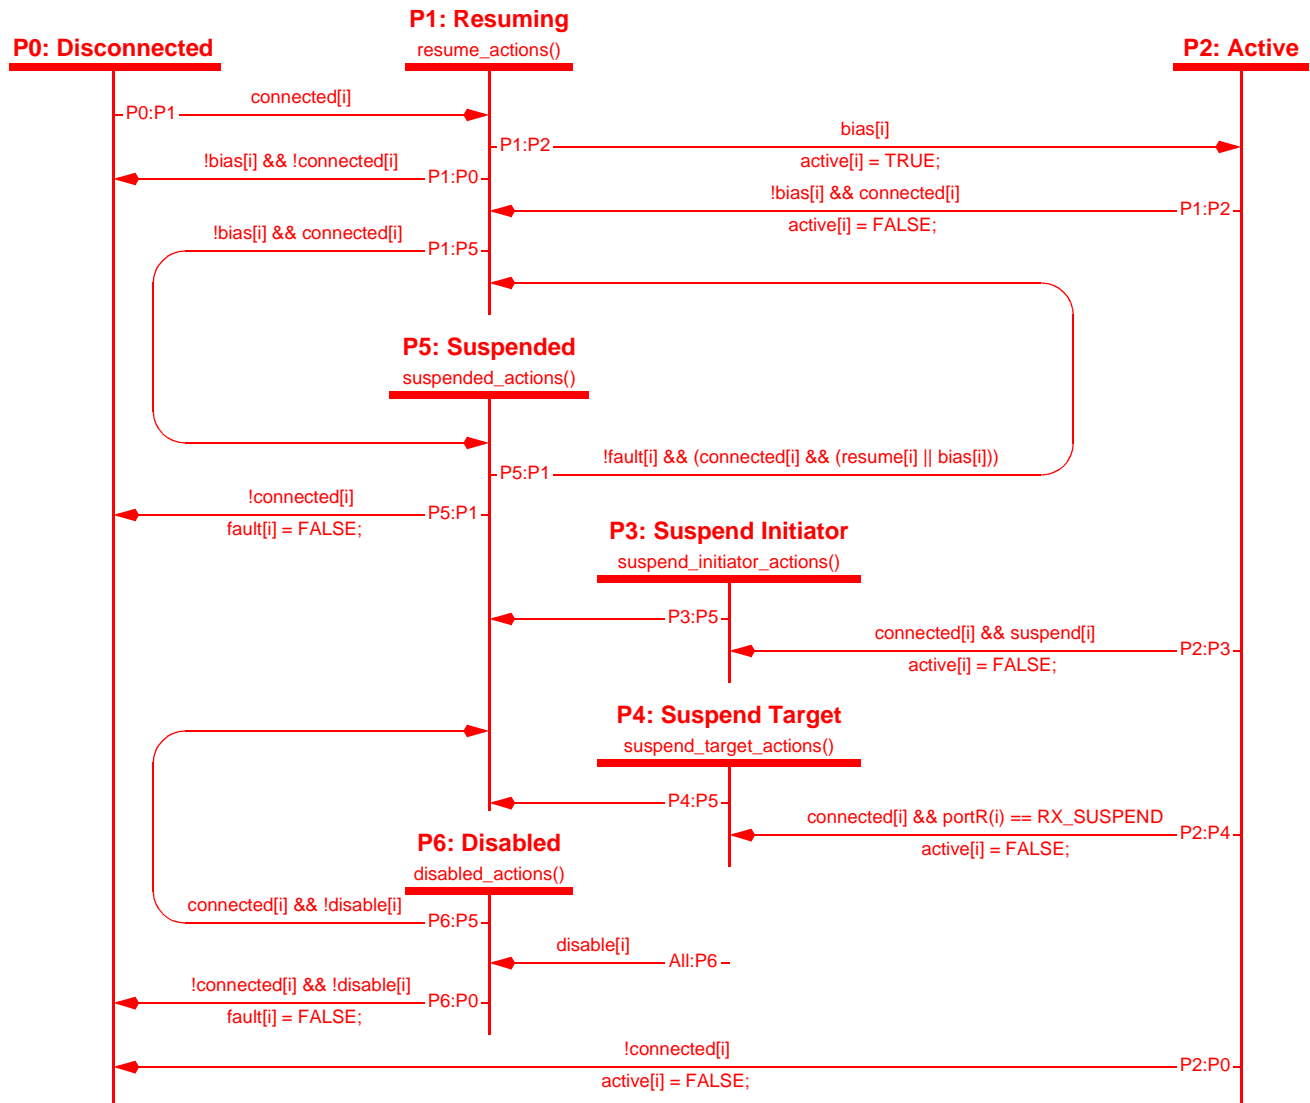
P1: Resuming
resume_actions()

P0: Disconnected

P2: Active

connected[i]
P0:P1

bias[i]
P1:P2
active[i] = TRUE;

!bias[i] && !connected[i]
P1:P0

!bias[i] && connected[i]
P1:P2
active[i] = FALSE;

!bias[i] && connected[i]
P1:P5

P5: Suspended
suspended_actions()

!fault[i] && (connected[i] && (resume[i] || bias[i]))
P5:P1

!connected[i]
P5:P1
fault[i] = FALSE;

P3: Suspend Initiator
suspend_initiator_actions()

P3:P5

connected[i] && suspend[i]
P2:P3
active[i] = FALSE;

P4: Suspend Target
suspend_target_actions()

P4:P5

connected[i] && portR(i) == RX_SUSPEND
P2:P4
active[i] = FALSE;

P6: Disabled
disabled_actions()

connected[i] && !disable[i]
P6:P5

disable[i]
All:P6

!connected[i] && !disable[i]
P6:P0
fault[i] = FALSE;

!connected[i]
P2:P0
active[i] = FALSE;